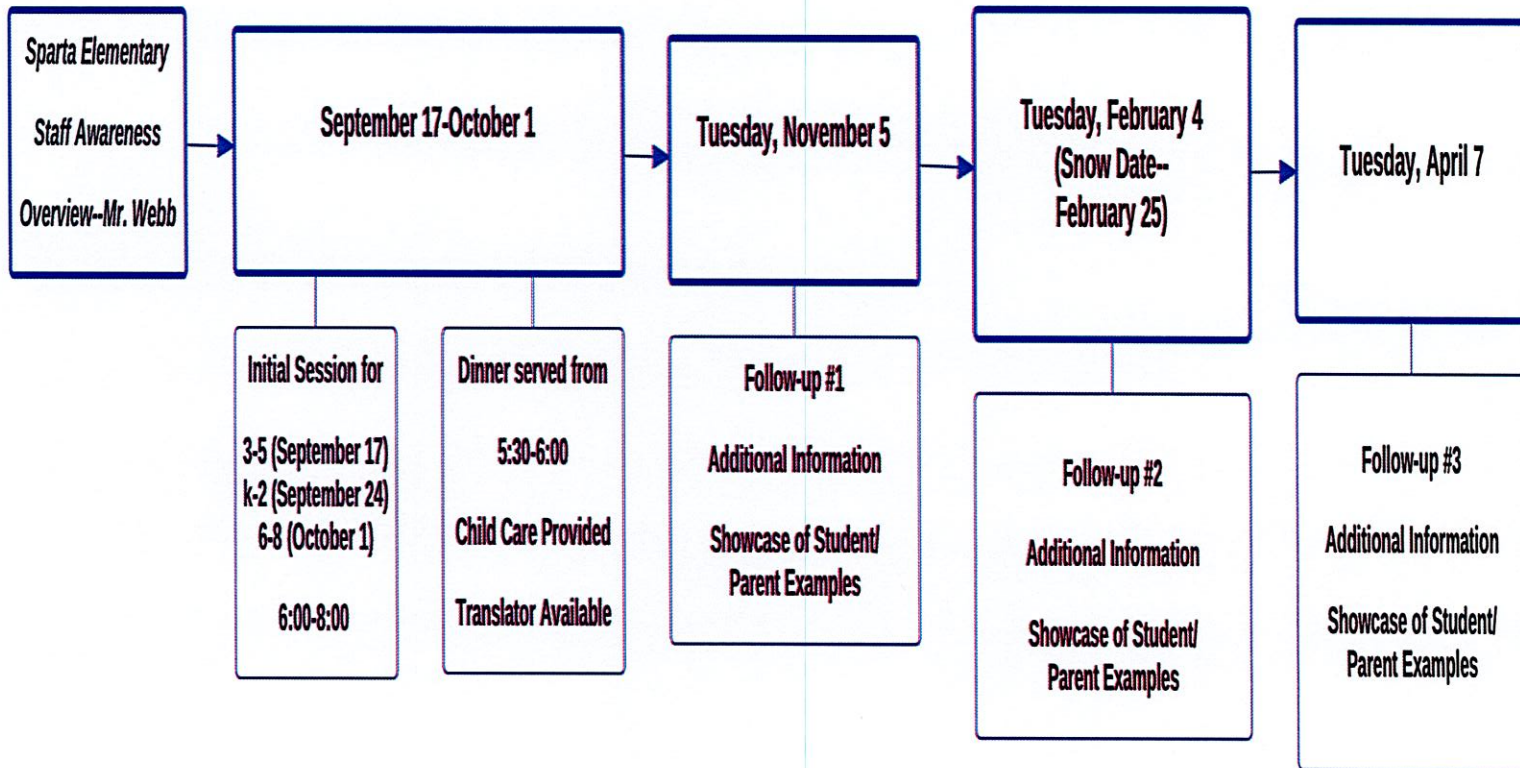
Sparta Elementary

Staff Awareness

Overview--Mr. Webb

September 17-October 1

Initial Session for

3-5 (September 17)
k-2 (September 24)
6-8 (October 1)

6:00-8:00

Dinner served from

5:30-6:00

Child Care Provided

Translator Available

Tuesday, November 5

Follow-up #1

Additional Information

Showcase of Student/ Parent Examples

Tuesday, February 4 (Snow Date-- February 25)

Follow-up #2

Additional Information

Showcase of Student/ Parent Examples

Tuesday, April 7

Follow-up #3

Additional Information

Showcase of Student/ Parent Examples